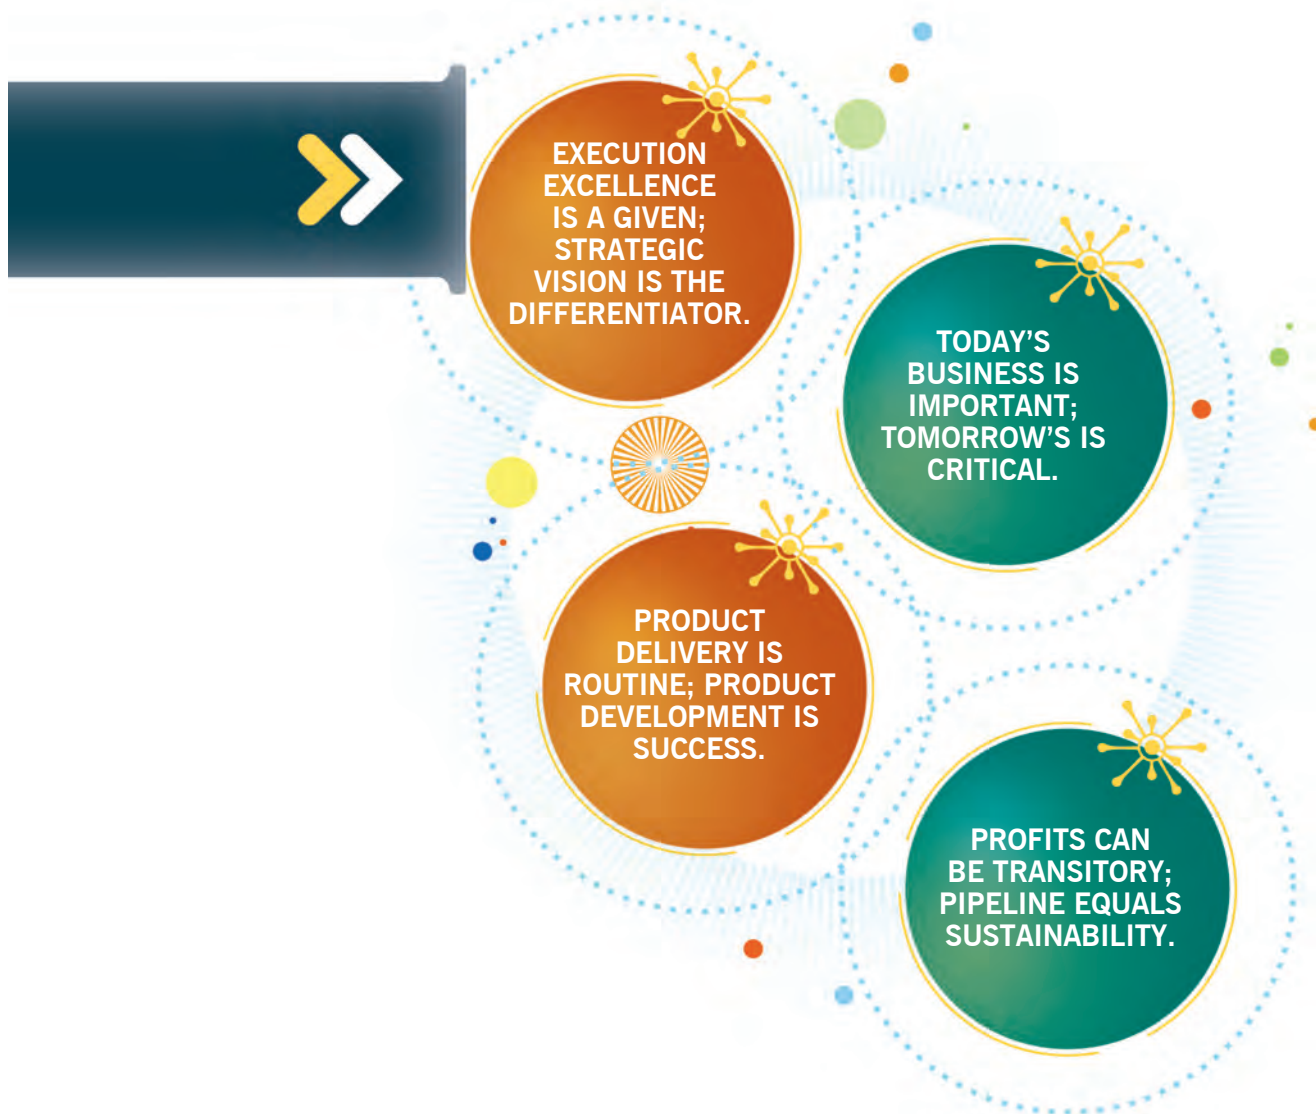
EXECUTION EXCELLENCE IS A GIVEN; STRATEGIC VISION IS THE DIFFERENTIATOR.

TODAY'S BUSINESS IS IMPORTANT; TOMORROW'S IS CRITICAL.

PRODUCT DELIVERY IS ROUTINE; PRODUCT DEVELOPMENT IS SUCCESS.

PROFITS CAN BE TRANSITORY; PIPELINE EQUALS SUSTAINABILITY.